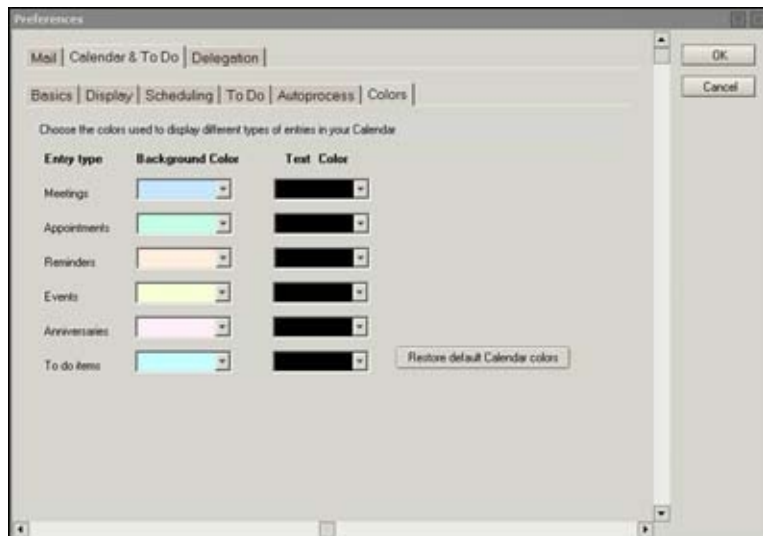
Preferences

Mail | Calendar & To Do | Delegation

Basics | Display | Scheduling | To Do | Autoprocess | Colors

Choose the colors used to display different types of entries in your Calendar

| Entry type | Background Color | Text Color |
|---|---|---|
| Meetings | | |
| Appointments | | |
| Reminders | | |
| Events | | |
| Anniversaries | | |
| To do items | | |

Restore default Calendar colors

OK

Cancel